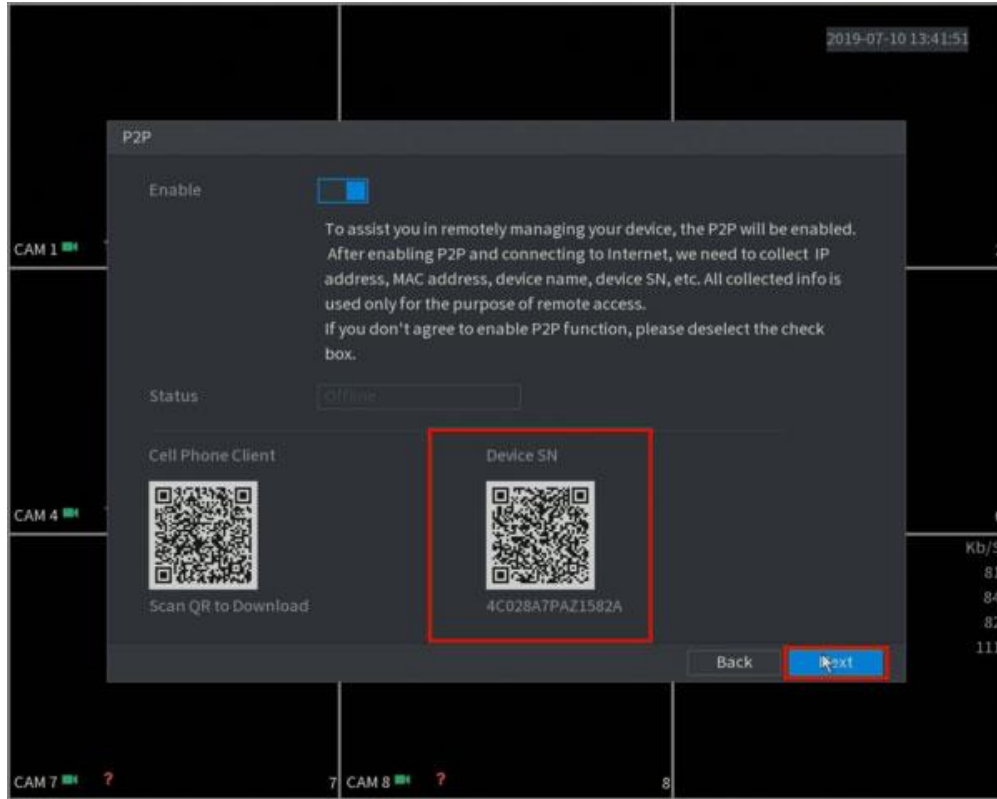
2019-07-10 13:41:51

P2P

Enable

To assist you in remotely managing your device, the P2P will be enabled. After enabling P2P and connecting to Internet, we need to collect IP address, MAC address, device name, device SN, etc. All collected info is used only for the purpose of remote access.
If you don't agree to enable P2P function, please deselect the check box.

Status Offline

Cell Phone Client

Scan QR to Download

Device SN

4C028A7PAZ1582A

Back Next

CAM 1

CAM 4

Kb/S
81
84
82
111

CAM 7 ?

7 CAM 8 ?

8